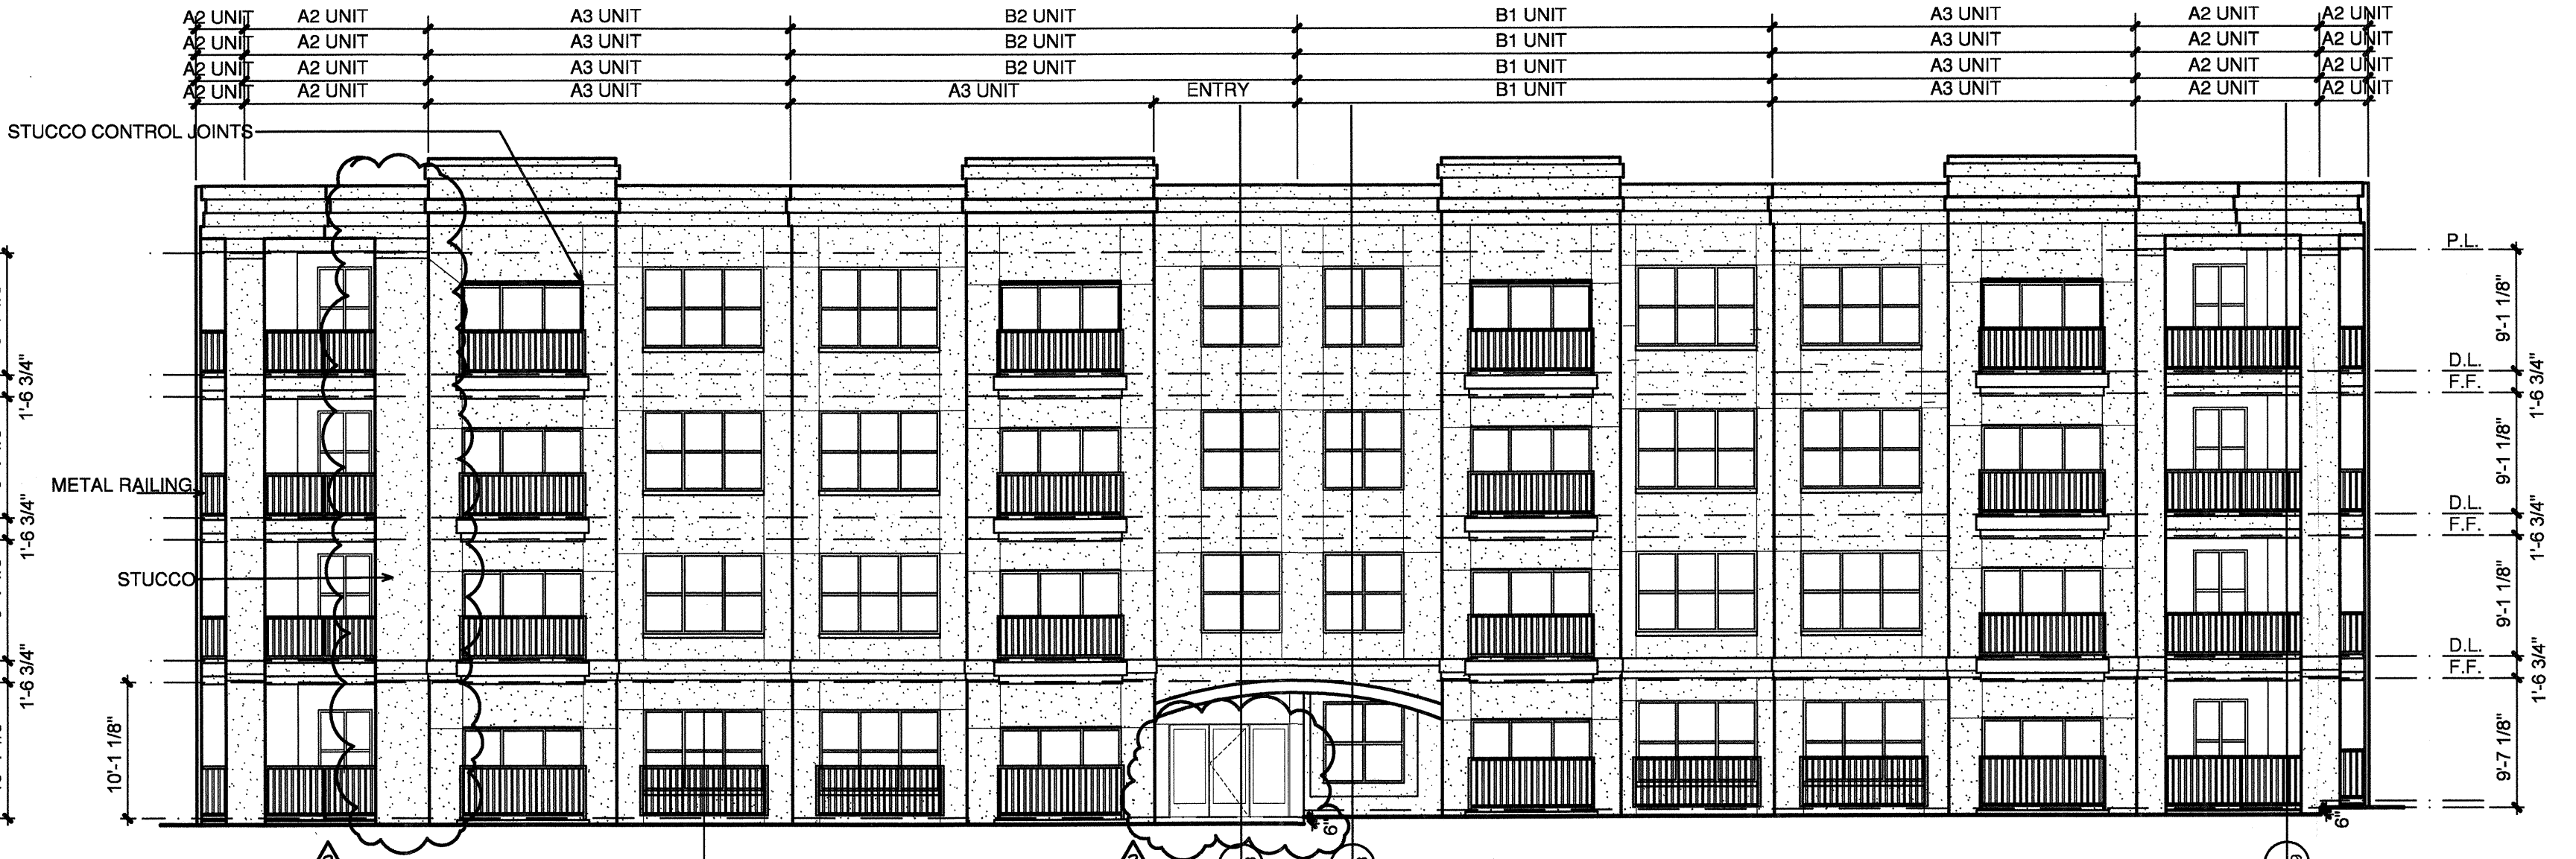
A2 UNIT A2 UNIT A3 UNIT B2 UNIT B1 UNIT A3 UNIT A2 UNIT A2 UNIT
A2 UNIT A2 UNIT A3 UNIT B2 UNIT B1 UNIT A3 UNIT A2 UNIT A2 UNIT
A2 UNIT A2 UNIT A3 UNIT B2 UNIT B1 UNIT A3 UNIT A2 UNIT A2 UNIT
A2 UNIT A2 UNIT A3 UNIT A3 UNIT ENTRY B1 UNIT A3 UNIT A2 UNIT A2 UNIT

STUCCO CONTROL JOINTS

METAL RAILING

STUCCO

1'-6 3/4"
1'-6 3/4"
1'-6 3/4"
10'-1 1/8"

P.L.
9'-1 1/8"
D.L.
F.F.
1'-6 3/4"
9'-1 1/8"
D.L.
F.F.
1'-6 3/4"
9'-1 1/8"
D.L.
F.F.
1'-6 3/4"
9'-7 1/8"
6"
6"